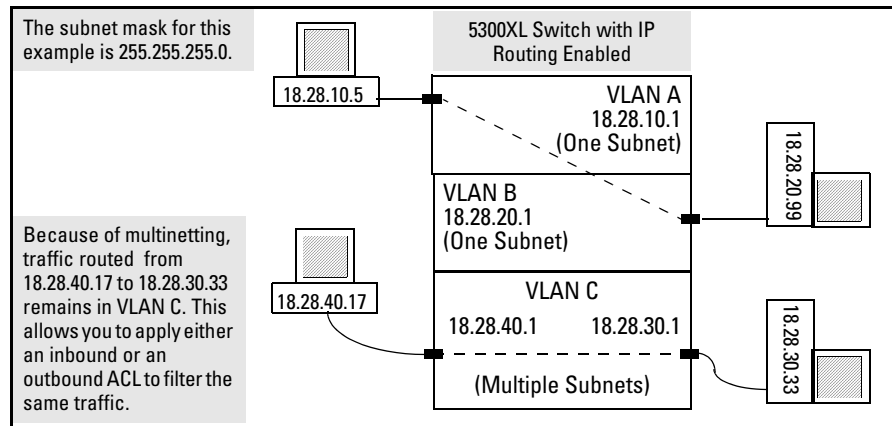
The subnet mask for this example is 255.255.255.0.

5300XL Switch with IP Routing Enabled

18.28.10.5

VLAN A
18.28.10.1
(One Subnet)

18.28.20.99

VLAN B
18.28.20.1
(One Subnet)

Because of multinetting, traffic routed from 18.28.40.17 to 18.28.30.33 remains in VLAN C. This allows you to apply either an inbound or an outbound ACL to filter the same traffic.

18.28.40.17

VLAN C
18.28.40.1 18.28.30.1

(Multiple Subnets)

18.28.30.33